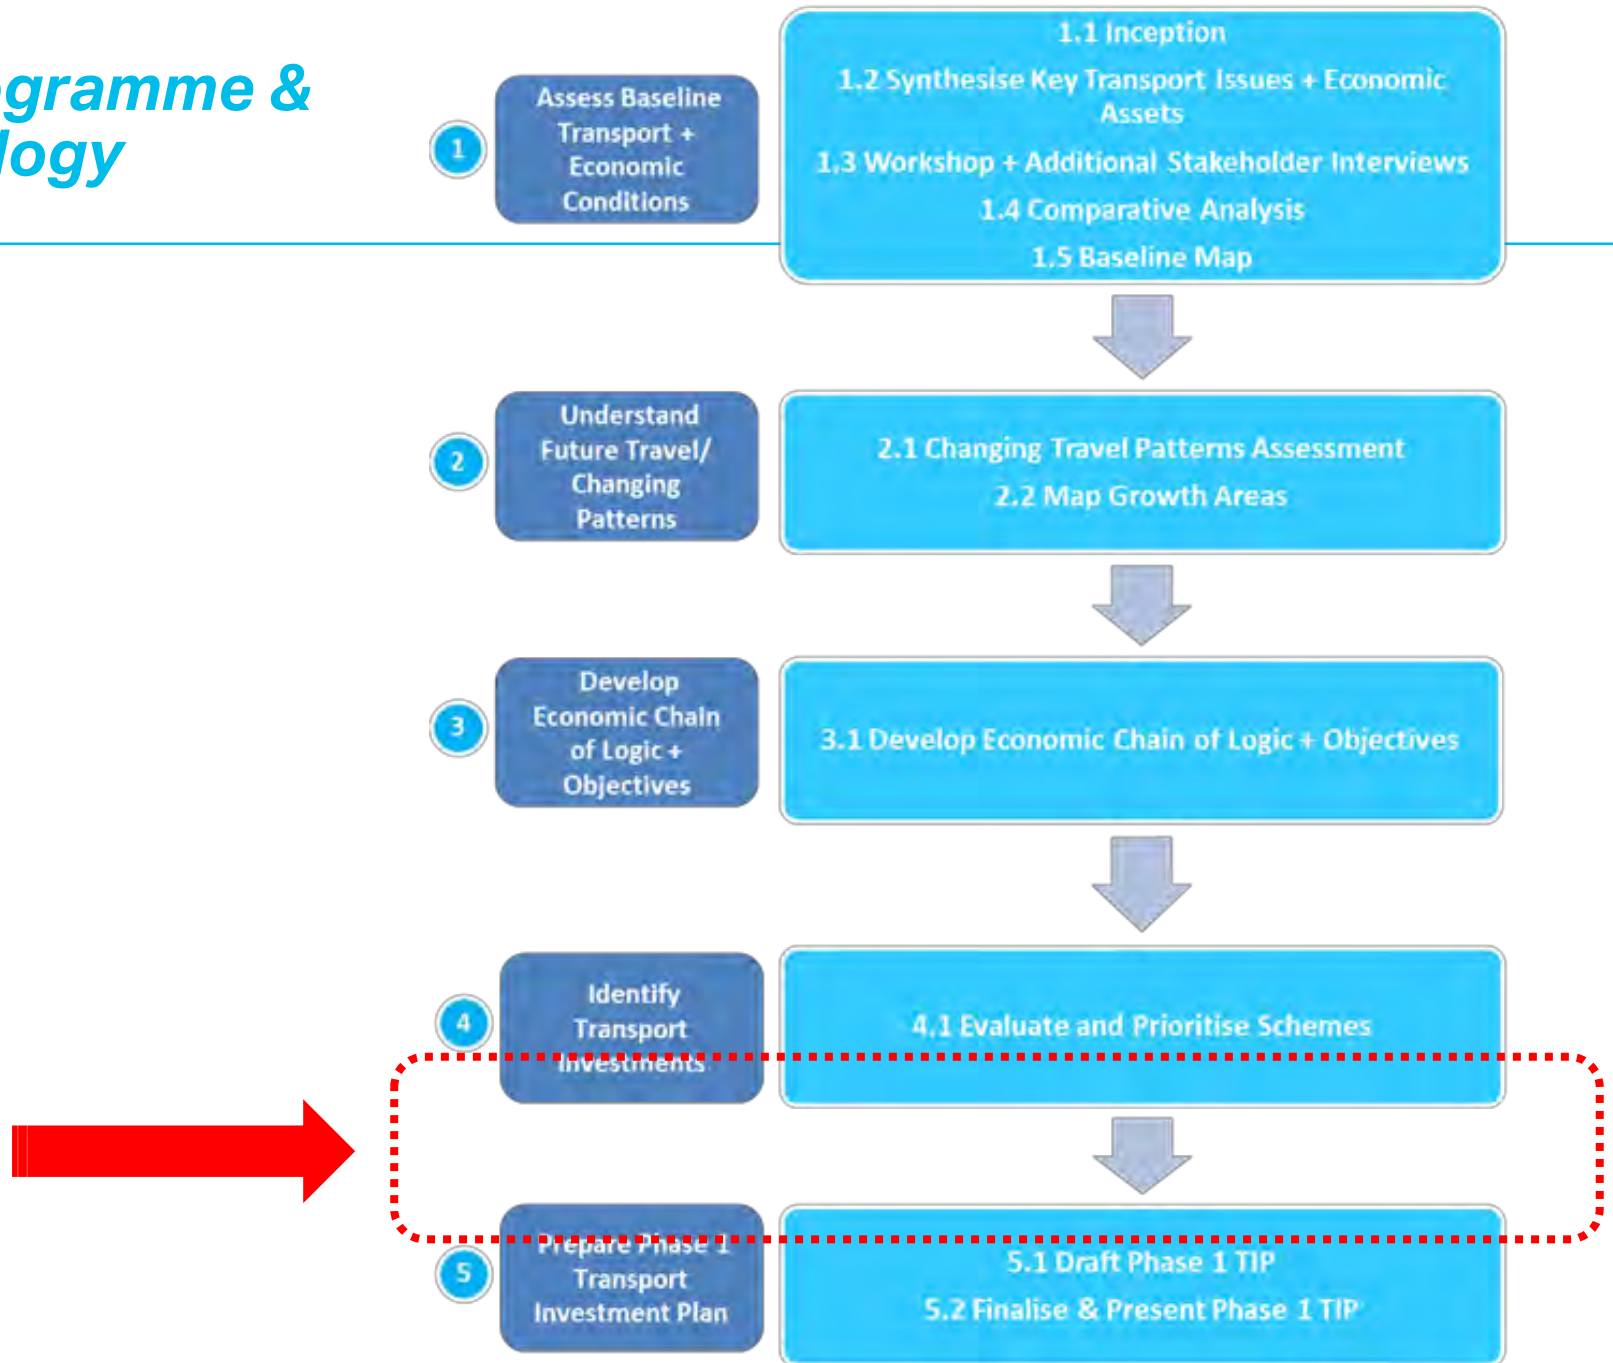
gramme &
logy

1
Assess Baseline Transport + Economic Conditions

1.1 Inception
1.2 Synthesise Key Transport Issues + Economic Assets
1.3 Workshop + Additional Stakeholder Interviews
1.4 Comparative Analysis
1.5 Baseline Map

2
Understand Future Travel/ Changing Patterns

2.1 Changing Travel Patterns Assessment
2.2 Map Growth Areas

3
Develop Economic Chain of Logic + Objectives

3.1 Develop Economic Chain of Logic + Objectives

4
Identify Transport Investments

4.1 Evaluate and Prioritise Schemes

5
Prepare Phase 1 Transport Investment Plan

5.1 Draft Phase 1 TIP
5.2 Finalise & Present Phase 1 TIP